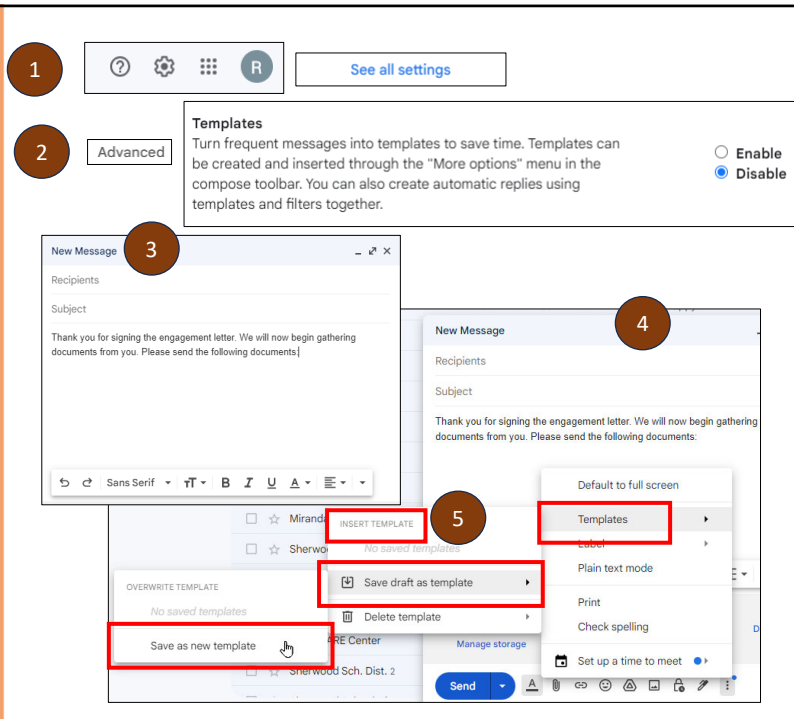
1

R

See all settings

2

Advanced

Templates
Turn frequent messages into templates to save time. Templates can be created and inserted through the "More options" menu in the compose toolbar. You can also create automatic replies using templates and filters together.

Enable
Disable

New Message 3

Recipients

Subject

Thank you for signing the engagement letter. We will now begin gathering documents from you. Please send the following documents

Sans Serif

New Message 4

Recipients

Subject

Thank you for signing the engagement letter. We will now begin gathering documents from you. Please send the following documents:

Default to full screen

Templates

Label

Plain text mode

Print

Check spelling

Set up a time to meet

INSERT TEMPLATE 5

No saved templates

Save draft as template

Delete template

Manage storage

Miranda

Sherwo

OVERWRITE TEMPLATE

No saved templates

Save as new template

ARE Center

Sherwood Sch. Dist. 2

Send